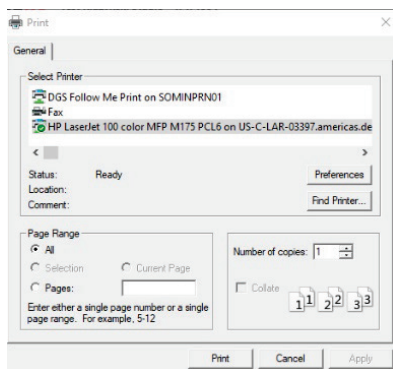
Print

General

Select Printer

DGS Follow Me Print on SOMINPRN01
Fax
HP LaserJet 100 color MFP M175 PCL6 on US-C-LAR-03397.americas.de

Status: Ready
Location:
Comment:

Preferences
Find Printer...

Page Range
All
Selection
Current Page
Pages:
Enter either a single page number or a single page range. For example, 5-12

Number of copies: 1
Collate
1 1 2 2 3 3

Print
Cancel
Apply